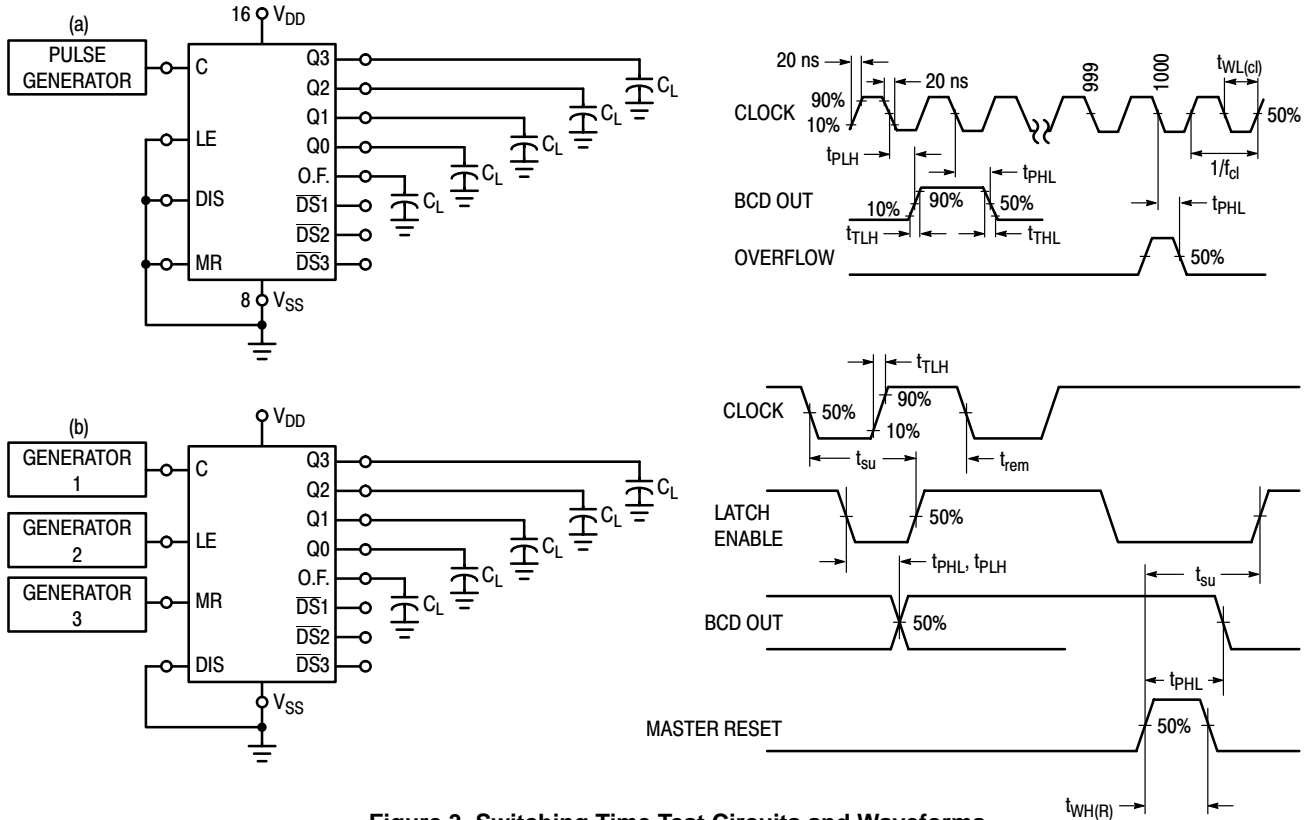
(a)

16 $V_{DD}$

PULSE GENERATOR

C

LE

DIS

MR

Q3

Q2

Q1

Q0

O.F.

$\overline{DS}1$

$\overline{DS}2$

$\overline{DS}3$

$C_L$

$C_L$

$C_L$

$C_L$

$C_L$

8 $V_{SS}$

20 ns

20 ns

999

1000

$t_{WL(cl)}$

CLOCK

90%

10%

50%

$t_{PLH}$

$t_{PHL}$

1/$f_{cl}$

BCD OUT

10%

90%

50%

$t_{TLH}$

$t_{THL}$

$t_{PHL}$

OVERFLOW

50%

(b)

$V_{DD}$

GENERATOR 1

GENERATOR 2

GENERATOR 3

C

LE

MR

DIS

Q3

Q2

Q1

Q0

O.F.

$\overline{DS}1$

$\overline{DS}2$

$\overline{DS}3$

$C_L$

$C_L$

$C_L$

$C_L$

$C_L$

$V_{SS}$

$t_{TLH}$

CLOCK

50%

90%

10%

$t_{su}$

$t_{rem}$

LATCH ENABLE

50%

$t_{PHL}$, $t_{PLH}$

$t_{su}$

BCD OUT

50%

$t_{PHL}$

MASTER RESET

50%

$t_{WH(R)}$

Figure 3. Switching Time Test Circuits and Waveforms